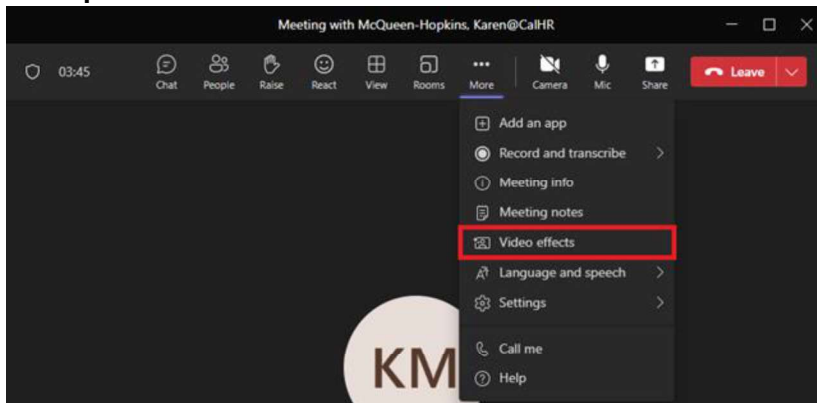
Meeting with McQueen-Hopkins, Karen@CalHR

03:45

Chat People Raise React View Rooms More Camera Mic Share

Leave

Add an app
Record and transcribe
Meeting info
Meeting notes
Video effects
Language and speech
Settings
Call me
Help

KM